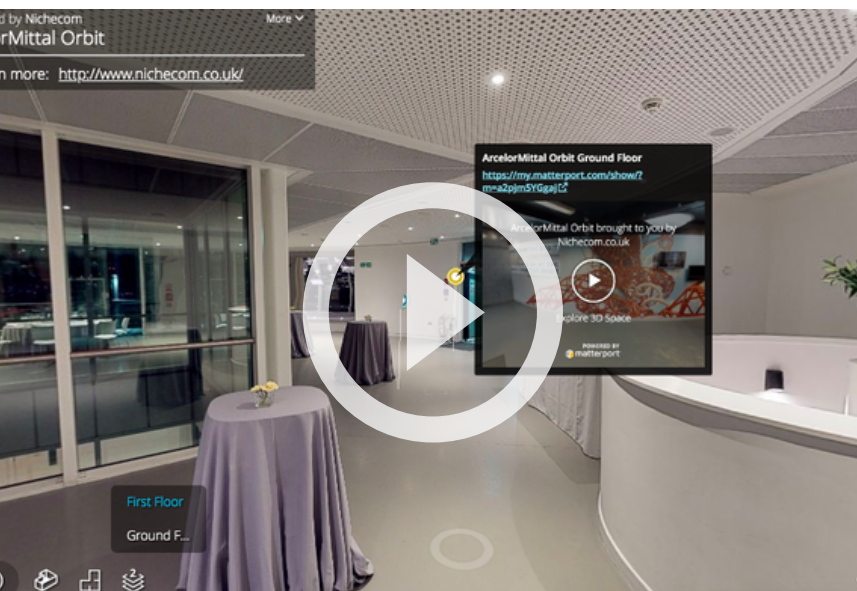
d by Nichecom
More
rMittal Orbit
n more: http://www.nichecom.co.uk/

ArcelorMittal Orbit Ground Floor
https://my.matterport.com/show/?m=a2pjm5YGgaj

ArcelorMittal Orbit brought to you by Nichecom.co.uk

Explore 3D Space

POWERED BY
matterport

First Floor
Ground F...

2